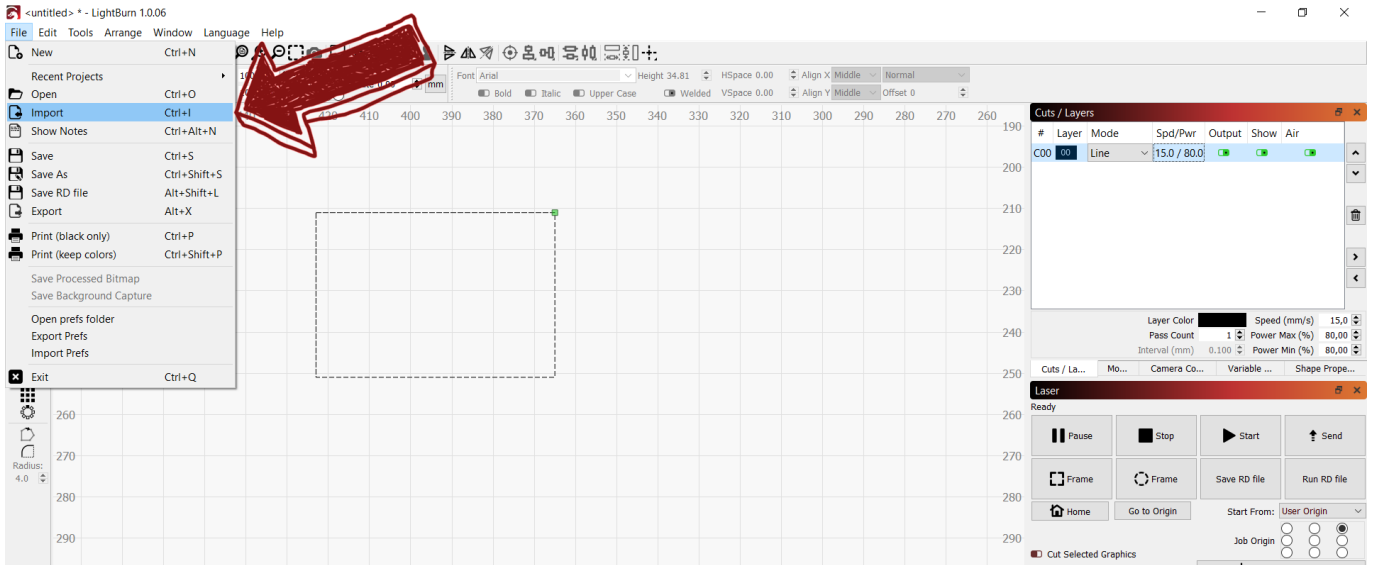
<untitled> * - LightBurn 1.0.06

File Edit Tools Arrange Window Language Help

New Ctrl+N
Recent Projects
Open Ctrl+O
Import Ctrl+I
Show Notes Ctrl+Alt+N
Save Ctrl+S
Save As Ctrl+Shift+S
Save RD file Alt+Shift+L
Export Alt+X
Print (black only) Ctrl+P
Print (keep colors) Ctrl+Shift+P
Save Processed Bitmap
Save Background Capture
Open prefs folder
Export Prefs
Import Prefs
Exit Ctrl+Q

mm
Font Arial
Height 34.81
HSpace 0.00
Align X Middle
Normal
Bold Italic Upper Case Welded
VSpace 0.00
Align Y Middle
Offset 0

420 410 400 390 380 370 360 350 340 330 320 310 300 290 280 270 260
190 200 210 220 230 240 250 260 270 280 290
260 270 280 290

Radius:
4.0

Cuts / Layers
| # | Layer | Mode | Spd/Pwr | Output | Show | Air |
|---|---|---|---|---|---|---|
| C00 | 00 | Line | 15.0 / 80.0 | | | |

Layer Color
Speed (mm/s) 15,0
Pass Count 1
Power Max (%) 80,00
Interval (mm) 0.100
Power Min (%) 80,00

Cuts / La... Mo... Camera Co... Variable ... Shape Prope...

Laser
Ready
Pause Stop Start Send
Frame Frame Save RD file Run RD file
Home Go to Origin
Start From: User Origin
Job Origin
Cut Selected Graphics